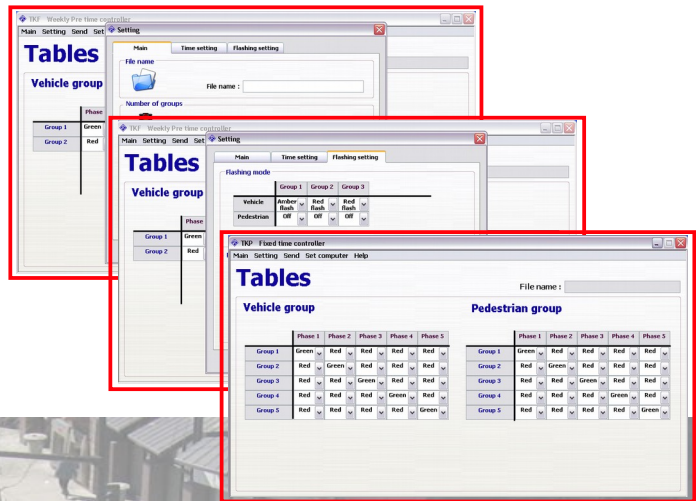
TKP Weekly Pre time controller
Main Setting Send Set
Tables
Vehicle group

Setting
Main | Time setting | Flashing setting
File name
File name :
Number of groups

| | Phase |
|---|---|
| Group 1 | Green |
| Group 2 | Red |

TKP Weekly Pre time controller
Main Setting Send Set
Tables
Vehicle group

Setting
Main | Time setting | Flashing setting
Flashing mode

| | Group 1 | Group 2 | Group 3 |
|---|---|---|---|
| Vehicle | Amber flash | Red flash | Red flash |
| Pedestrian | Off | Off | Off |

| | Phase |
|---|---|
| Group 1 | Green |
| Group 2 | Red |

TKP Fixed time controller
Main Setting Send Set computer Help
Tables
File name :

Vehicle group

| | Phase 1 | Phase 2 | Phase 3 | Phase 4 | Phase 5 |
|---|---|---|---|---|---|
| Group 1 | Green | Red | Red | Red | Red |
| Group 2 | Red | Green | Red | Red | Red |
| Group 3 | Red | Red | Green | Red | Red |
| Group 4 | Red | Red | Red | Green | Red |
| Group 5 | Red | Red | Red | Red | Green |

Pedestrian group

| | Phase 1 | Phase 2 | Phase 3 | Phase 4 | Phase 5 |
|---|---|---|---|---|---|
| Group 1 | Green | Red | Red | Red | Red |
| Group 2 | Red | Green | Red | Red | Red |
| Group 3 | Red | Red | Green | Red | Red |
| Group 4 | Red | Red | Red | Green | Red |
| Group 5 | Red | Red | Red | Red | Green |